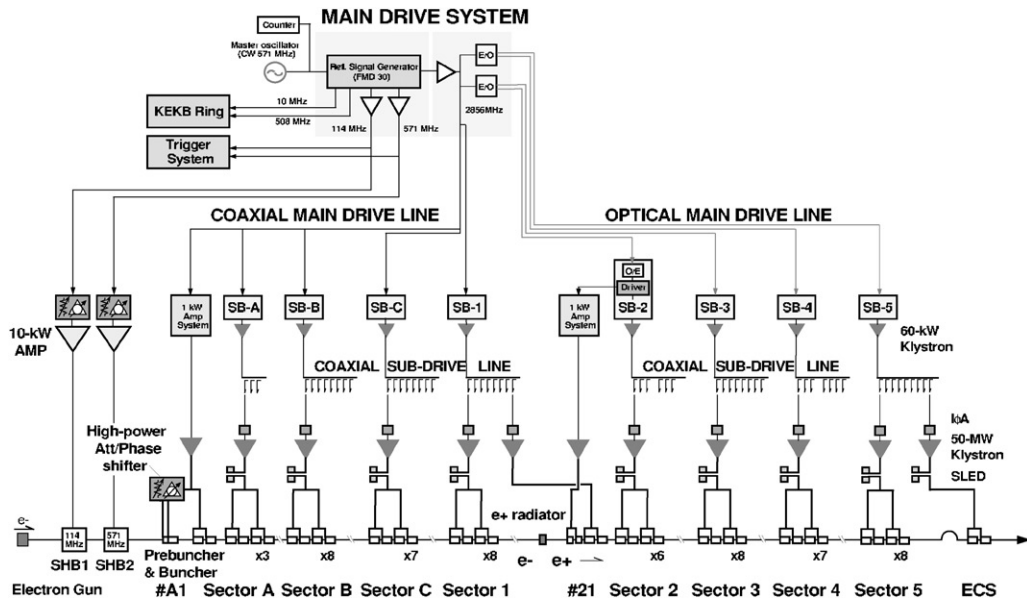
MAIN DRIVE SYSTEM

Counter

Master oscillator (CW 571 MHz)

Ref. Signal Generator (FMD 30)

E/O

E/O

KEKB Ring

10 MHz

508 MHz

114 MHz

571 MHz

2856MHz

Trigger System

COAXIAL MAIN DRIVE LINE

OPTICAL MAIN DRIVE LINE

O/E

Driver

10-kW AMP

1 kW Amp System

SB-A

SB-B

SB-C

SB-1

1 kW Amp System

SB-2

SB-3

SB-4

SB-5

60-kW Klystron

COAXIAL SUB-DRIVE LINE

COAXIAL SUB-DRIVE LINE

IϕA

50-MW Klystron

SLED

High-power Att/Phase shifter

e+ radiator

e-

114 MHz

571 MHz

x3

x8

x7

x8

e-

e+

x6

x8

x7

x8

SHB1

SHB2

Prebuncher & Buncher

Electron Gun

#A1

Sector A

Sector B

Sector C

Sector 1

#21

Sector 2

Sector 3

Sector 4

Sector 5

ECS